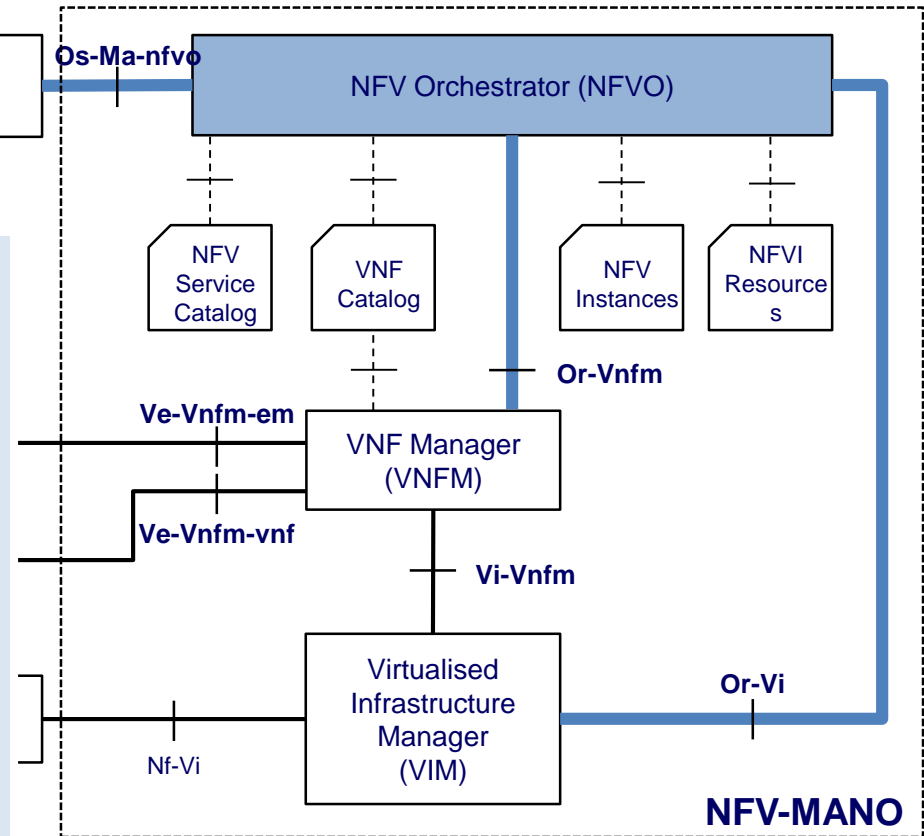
Os-Ma-nfvo

NFV Orchestrator (NFVO)

NFV Service Catalog

VNF Catalog

NFV Instances

NFVI Resource s

Or-Vnfm

Ve-Vnfm-em

VNF Manager (VNFM)

Ve-Vnfm-vnf

Vi-Vnfm

Or-Vi

Virtualised Infrastructure Manager (VIM)

Nf-Vi

NFV-MANO